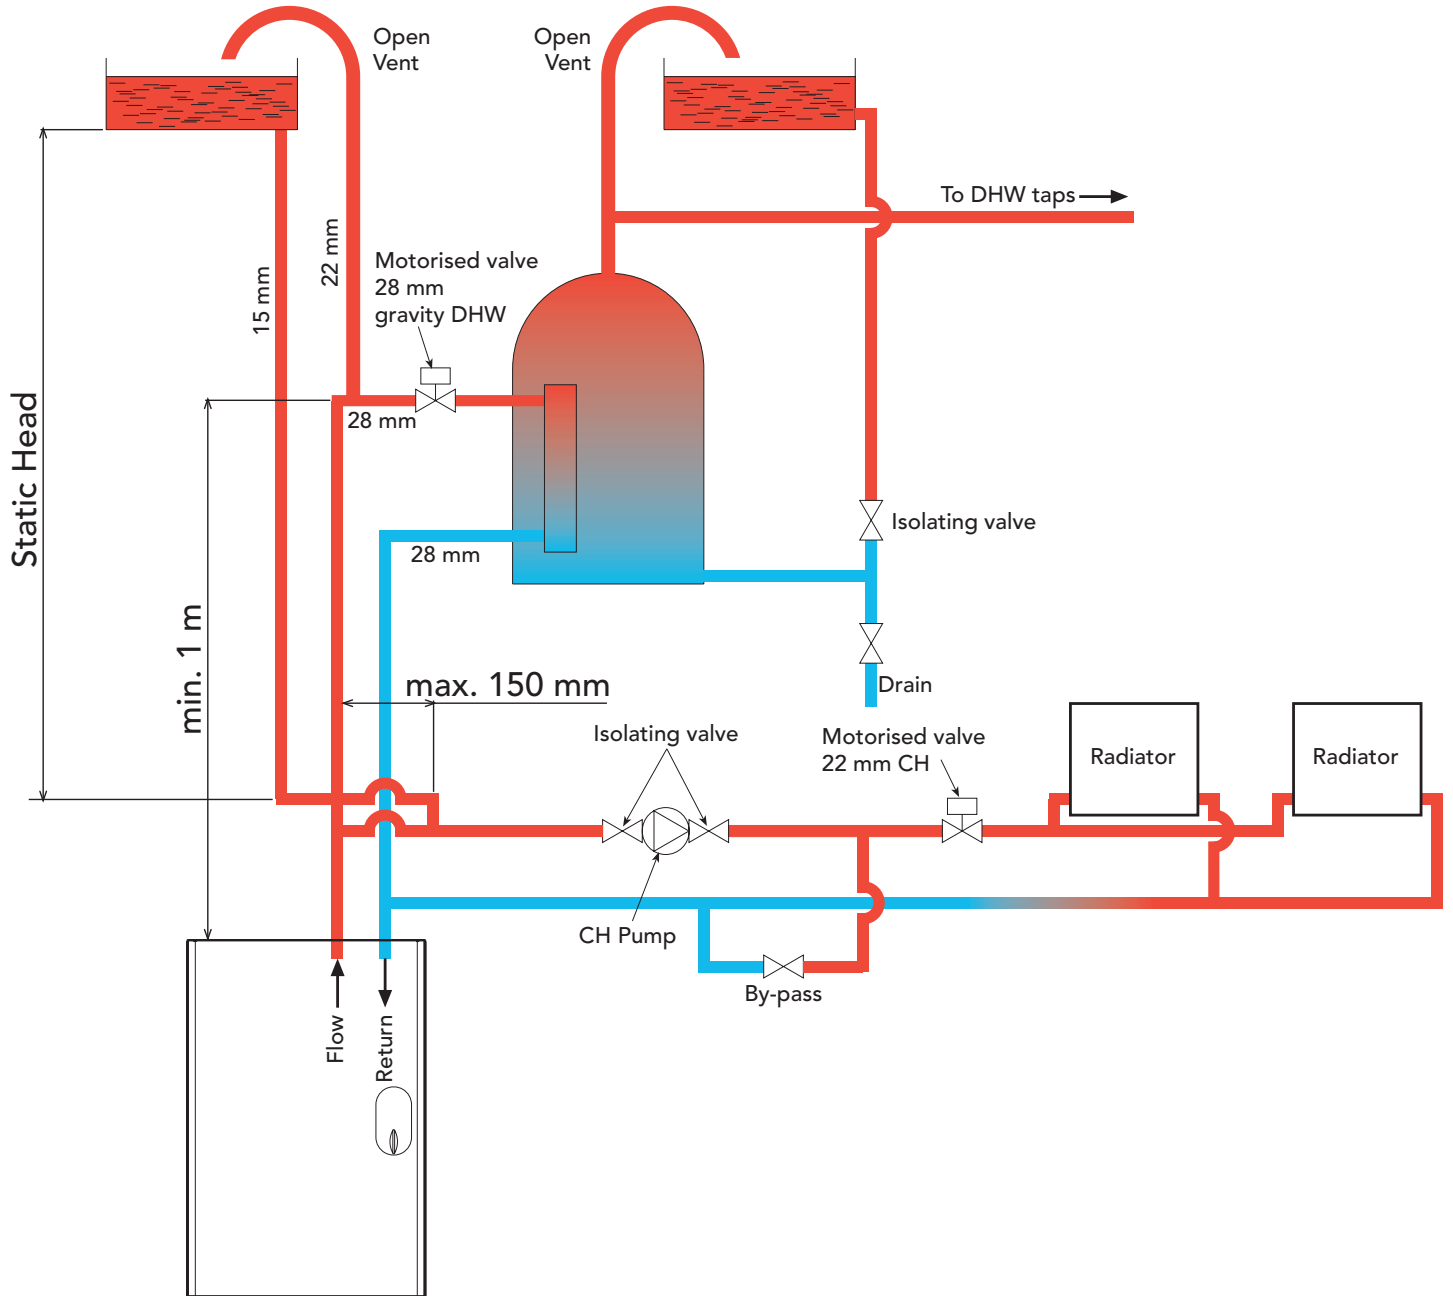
Open Vent

Open Vent

To DHW taps

22 mm

15 mm

Motorised valve 28 mm gravity DHW

28 mm

28 mm

Static Head

Isolating valve

min. 1 m

Drain

max. 150 mm

Isolating valve

Motorised valve 22 mm CH

Radiator

Radiator

CH Pump

By-pass

Flow

Return